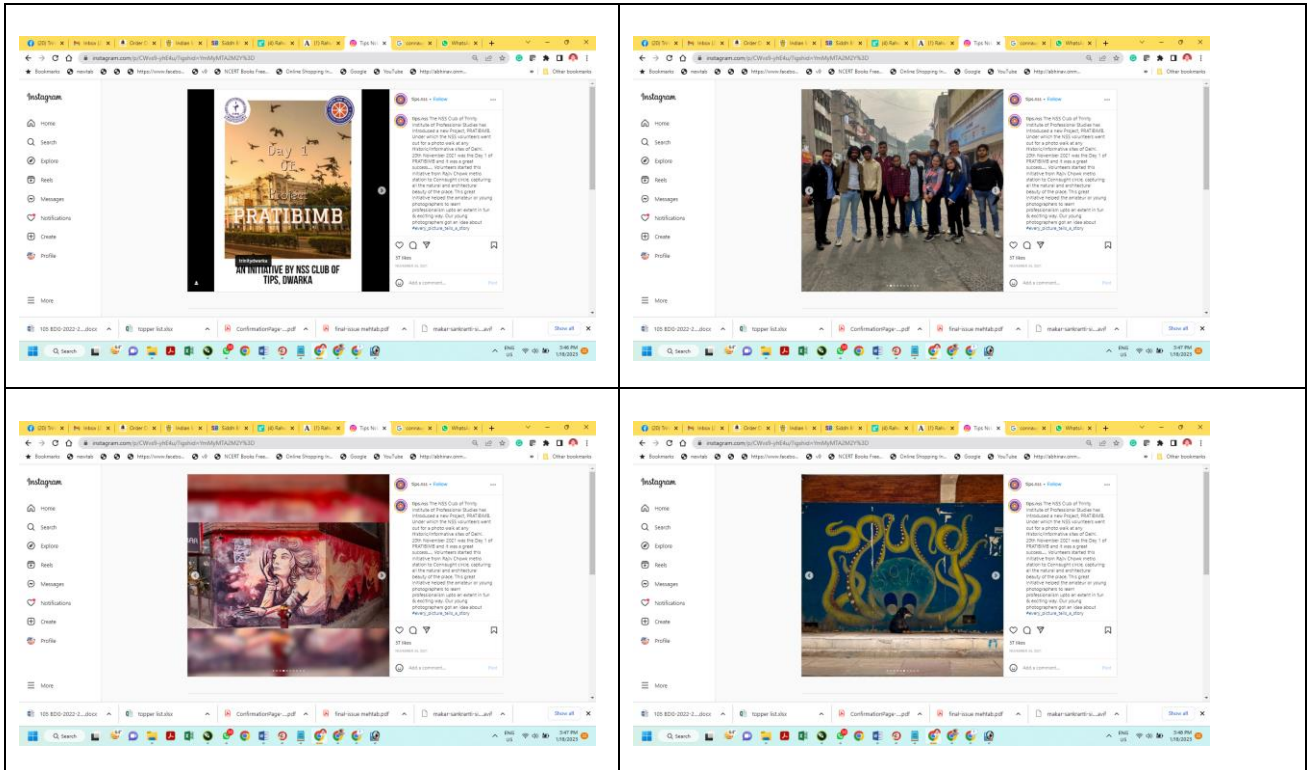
instagram.com/p/CWvs9-yh64u/?igshid=YmMyMTA2M2Y%3D

Instagram

Home
Search
Explore
Reels
Messages
Notifications
Create
Profile
More

Day 1
Of
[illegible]
PRATIBIMB
AN INITIATIVE BY NSS CLUB OF TIPS, DWARKA

tips.nss • Follow

tips.nss The NSS Club of Trinity Institute of Professional Studies has introduced a new Project, PRATIBIMB. Under which the NSS volunteers went out for a photo walk at any historic/informative sites of Delhi. 20th November 2021 was the Day 1 of PRATIBIMB and it was a great success... Volunteers started this initiative from Rajiv Chowk metro station to Connaught circle, capturing all the natural and architecture beauty of the place. This great initiative helped the amateur or young photographers to learn professionalism upto an extent in fun & exciting way. Our young photographers got an idea about #every_picture_tells_a_story

37 likes
Add a comment...
Post

105 BDID-2022-2....docx
topper list.xlsx
ConfirmationPage-....pdf
final-issue meMab.pdf
makar-sankranti-si....avif
Show all

Search
ENG US
3:46 PM
1/18/2023